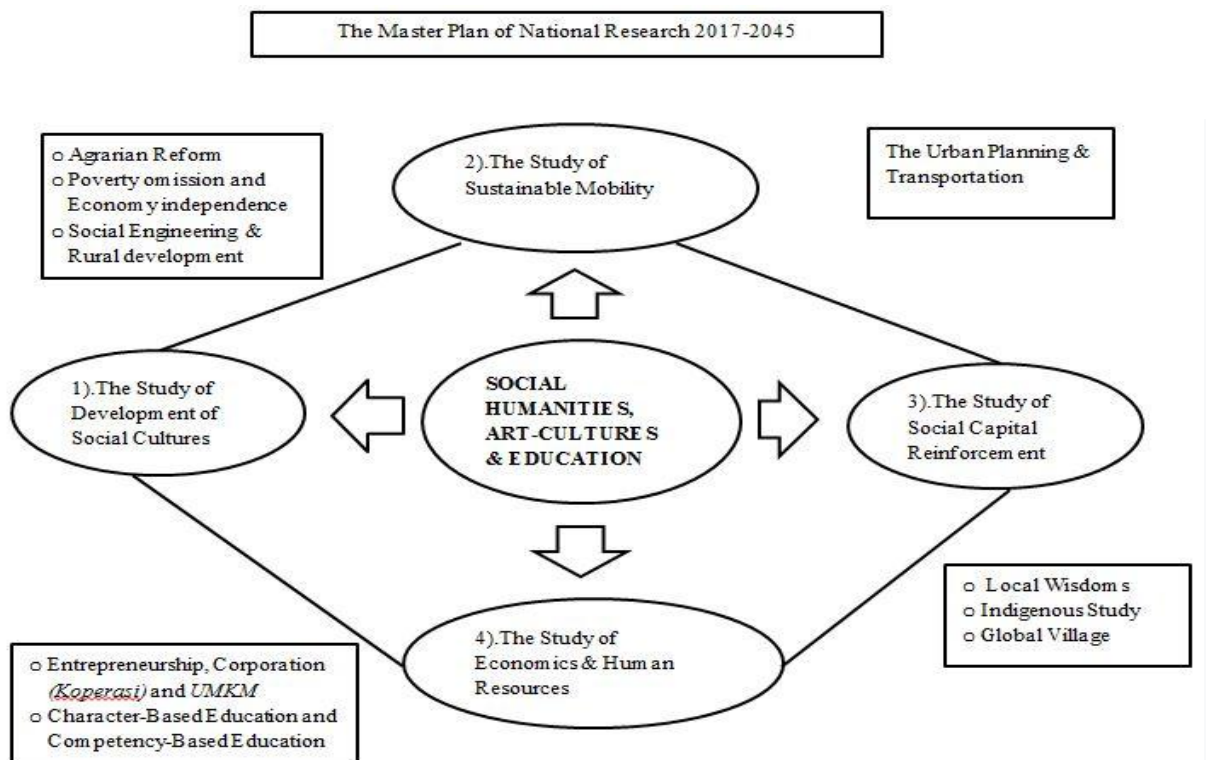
The Master Plan of National Research 2017-2045

o Agrarian Reform
o Poverty omission and Economy independence
o Social Engineering & Rural development

2).The Study of Sustainable Mobility

The Urban Planning & Transportation

1).The Study of Development of Social Cultures

SOCIAL HUMANITIES, ART-CULTURES & EDUCATION

3).The Study of Social Capital Reinforcement

o Local Wisdoms
o Indigenous Study
o Global Village

4).The Study of Economics & Human Resources

o Entrepreneurship, Corporation (Koperasi) and UMKM
o Character-Based Education and Competency-Based Education